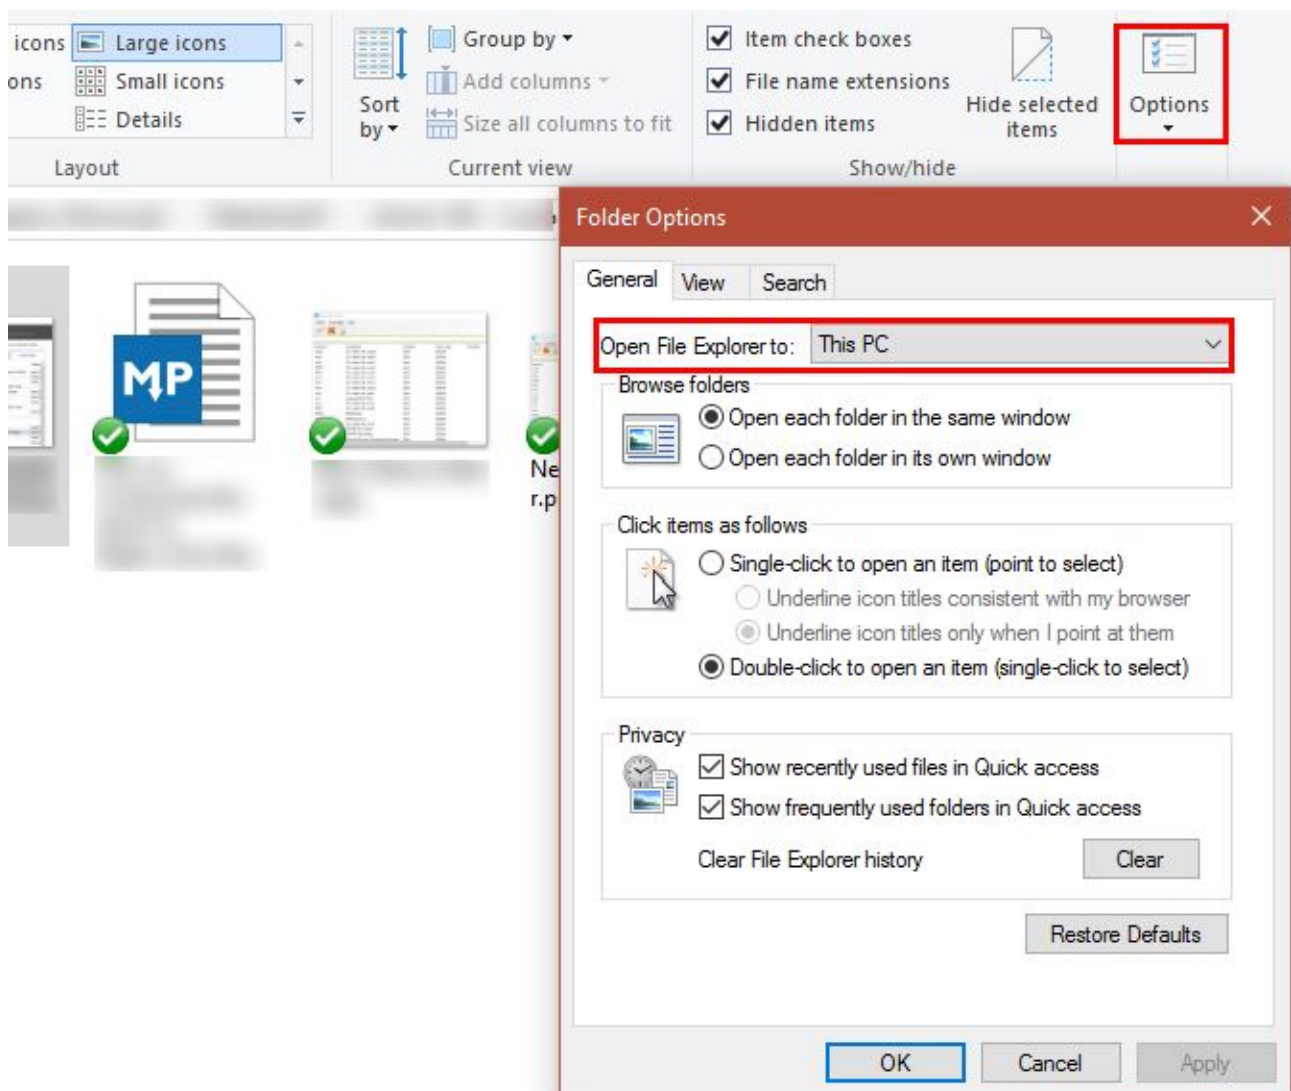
icons
ons
Large icons
Small icons
Details
Layout
Sort by
Group by
Add columns
Size all columns to fit
Current view
Item check boxes
File name extensions
Hidden items
Hide selected items
Show/hide
Options

MP
Ne
r.p

Folder Options
General
View
Search
Open File Explorer to: This PC
Browse folders
Open each folder in the same window
Open each folder in its own window
Click items as follows
Single-click to open an item (point to select)
Underline icon titles consistent with my browser
Underline icon titles only when I point at them
Double-click to open an item (single-click to select)
Privacy
Show recently used files in Quick access
Show frequently used folders in Quick access
Clear File Explorer history
Clear
Restore Defaults
OK
Cancel
Apply